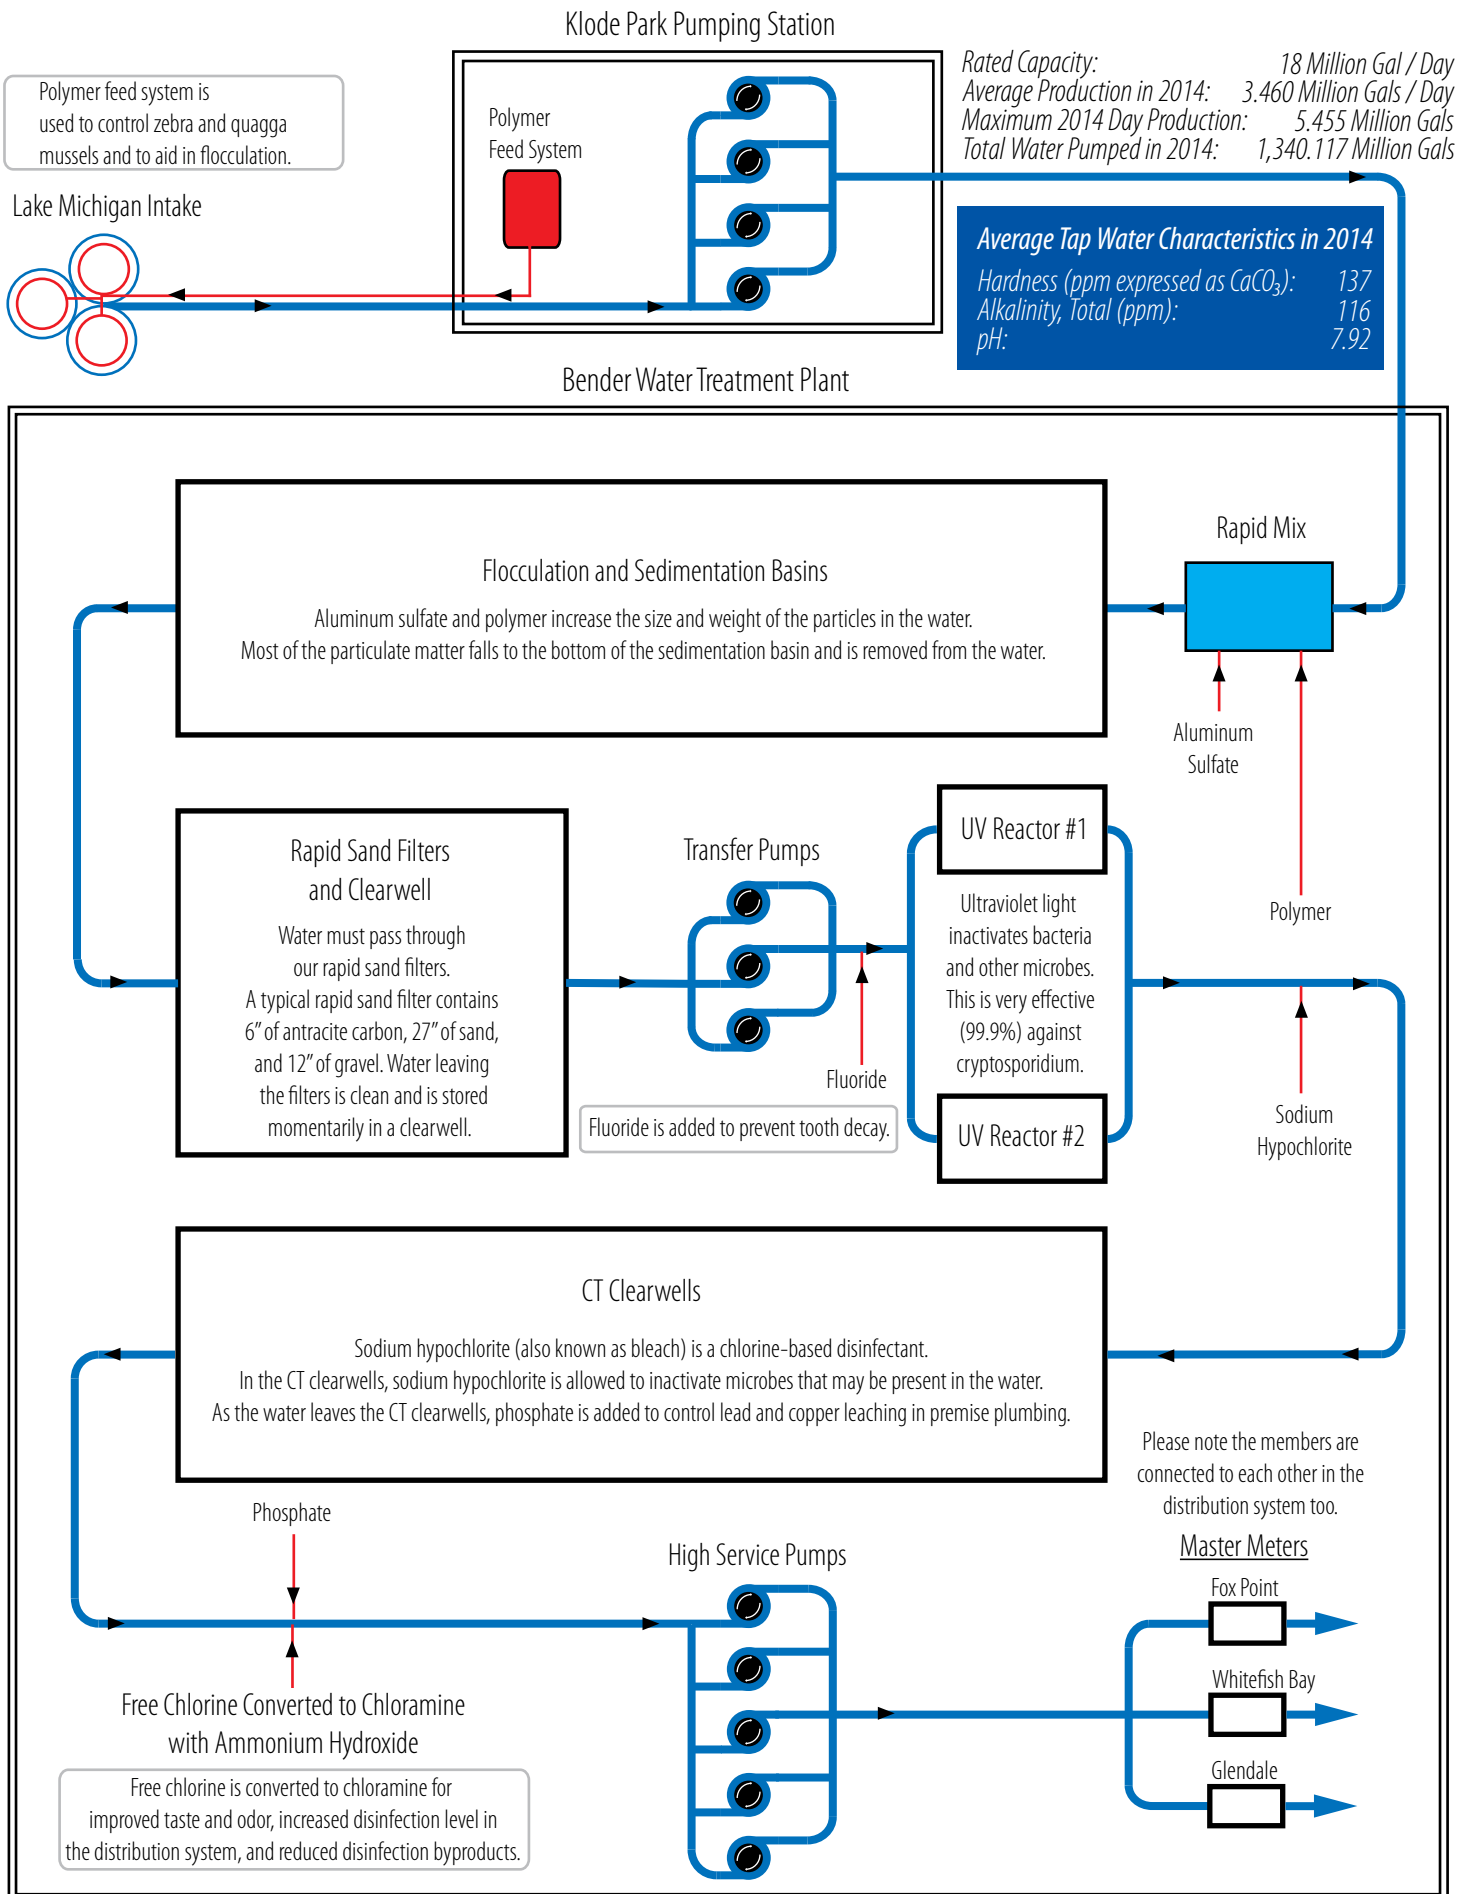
Klode Park Pumping Station

Polymer feed system is used to control zebra and quagga mussels and to aid in flocculation.

Lake Michigan Intake

Polymer Feed System

Rated Capacity: 18 Million Gal / Day
Average Production in 2014: 3.460 Million Gals / Day
Maximum 2014 Day Production: 5.455 Million Gals
Total Water Pumped in 2014: 1,340.117 Million Gals

Average Tap Water Characteristics in 2014
Hardness (ppm expressed as $CaCO_3$): 137
Alkalinity, Total (ppm): 116
pH: 7.92

Bender Water Treatment Plant

Flocculation and Sedimentation Basins
Aluminum sulfate and polymer increase the size and weight of the particles in the water.
Most of the particulate matter falls to the bottom of the sedimentation basin and is removed from the water.

Rapid Mix

Aluminum Sulfate

Polymer

Rapid Sand Filters and Clearwell
Water must pass through our rapid sand filters. A typical rapid sand filter contains 6" of antracite carbon, 27" of sand, and 12" of gravel. Water leaving the filters is clean and is stored momentarily in a clearwell.

Transfer Pumps

Fluoride

Fluoride is added to prevent tooth decay.

UV Reactor #1
Ultraviolet light inactivates bacteria and other microbes. This is very effective (99.9%) against cryptosporidium.
UV Reactor #2

Sodium Hypochlorite

CT Clearwells
Sodium hypochlorite (also known as bleach) is a chlorine-based disinfectant.
In the CT clearwells, sodium hypochlorite is allowed to inactivate microbes that may be present in the water.
As the water leaves the CT clearwells, phosphate is added to control lead and copper leaching in premise plumbing.

Please note the members are connected to each other in the distribution system too.

Master Meters

Phosphate

High Service Pumps

Fox Point
Whitefish Bay
Glendale

Free Chlorine Converted to Chloramine with Ammonium Hydroxide

Free chlorine is converted to chloramine for improved taste and odor, increased disinfection level in the distribution system, and reduced disinfection byproducts.